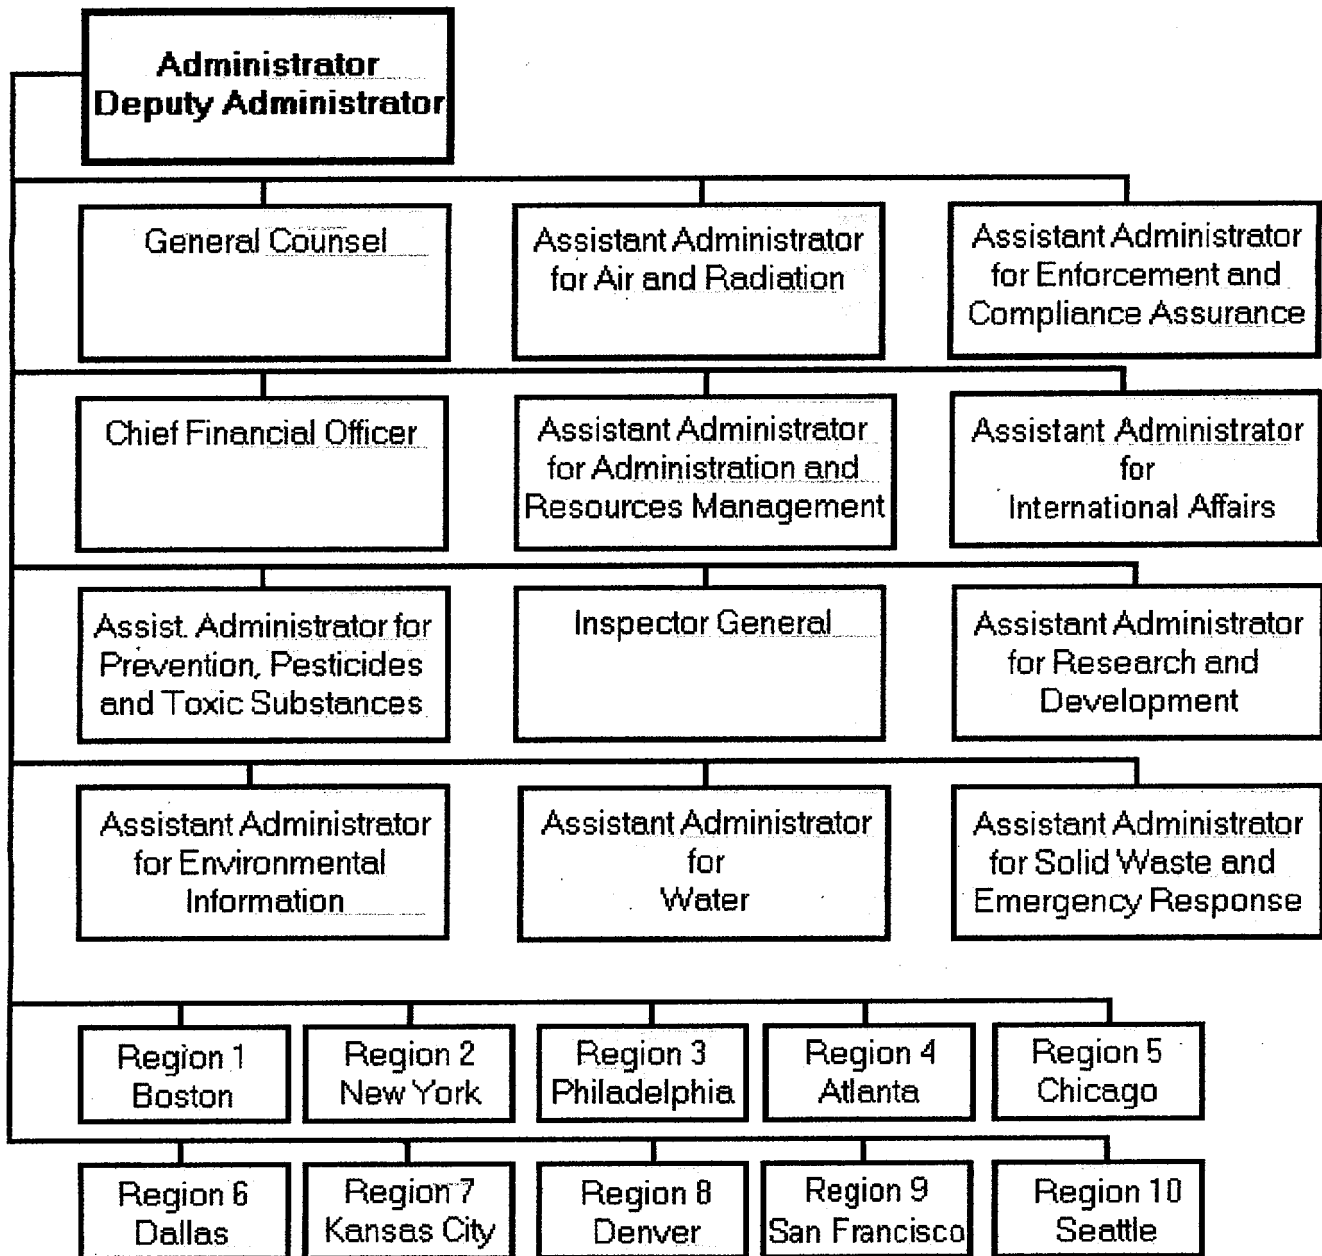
Administrator
Deputy Administrator

General Counsel

Assistant Administrator for Air and Radiation

Assistant Administrator for Enforcement and Compliance Assurance

Chief Financial Officer

Assistant Administrator for Administration and Resources Management

Assistant Administrator for International Affairs

Assist. Administrator for Prevention, Pesticides and Toxic Substances

Inspector General

Assistant Administrator for Research and Development

Assistant Administrator for Environmental Information

Assistant Administrator for Water

Assistant Administrator for Solid Waste and Emergency Response

Region 1
Boston

Region 2
New York

Region 3
Philadelphia

Region 4
Atlanta

Region 5
Chicago

Region 6
Dallas

Region 7
Kansas City

Region 8
Denver

Region 9
San Francisco

Region 10
Seattle